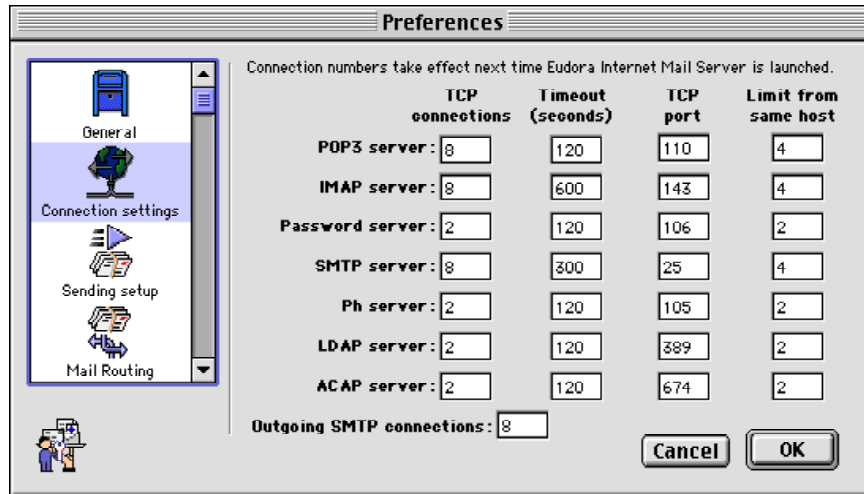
Preferences

General
Connection settings
Sending setup
Mail Routing

Connection numbers take effect next time Eudora Internet Mail Server is launched.

| | TCP connections | Timeout (seconds) | TCP port | Limit from same host |
|---|---|---|---|---|
| POP3 server: | 8 | 120 | 110 | 4 |
| IMAP server: | 8 | 600 | 143 | 4 |
| Password server: | 2 | 120 | 106 | 2 |
| SMTP server: | 8 | 300 | 25 | 4 |
| Ph server: | 2 | 120 | 105 | 2 |
| LDAP server: | 2 | 120 | 389 | 2 |
| ACAP server: | 2 | 120 | 674 | 2 |

Outgoing SMTP connections: 8

Cancel
OK